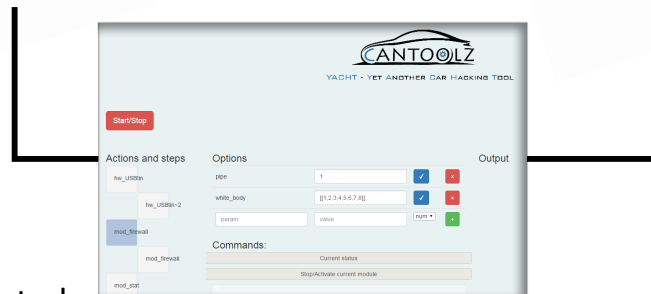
CANTOOLZ

YACHT - YET ANOTHER CAR HACKING TOOL

Start/Stop

Actions and steps

hw_USBtin

hw_USBtin~2

mod_firewall

mod_firewall

mod_stat

Options

pipe 1 ✓ ×

white_body [[1,2,3,4,5,6,7,8]] ✓ ×

param value num +

Output

Commands:

Current status

Stop/Activate current module